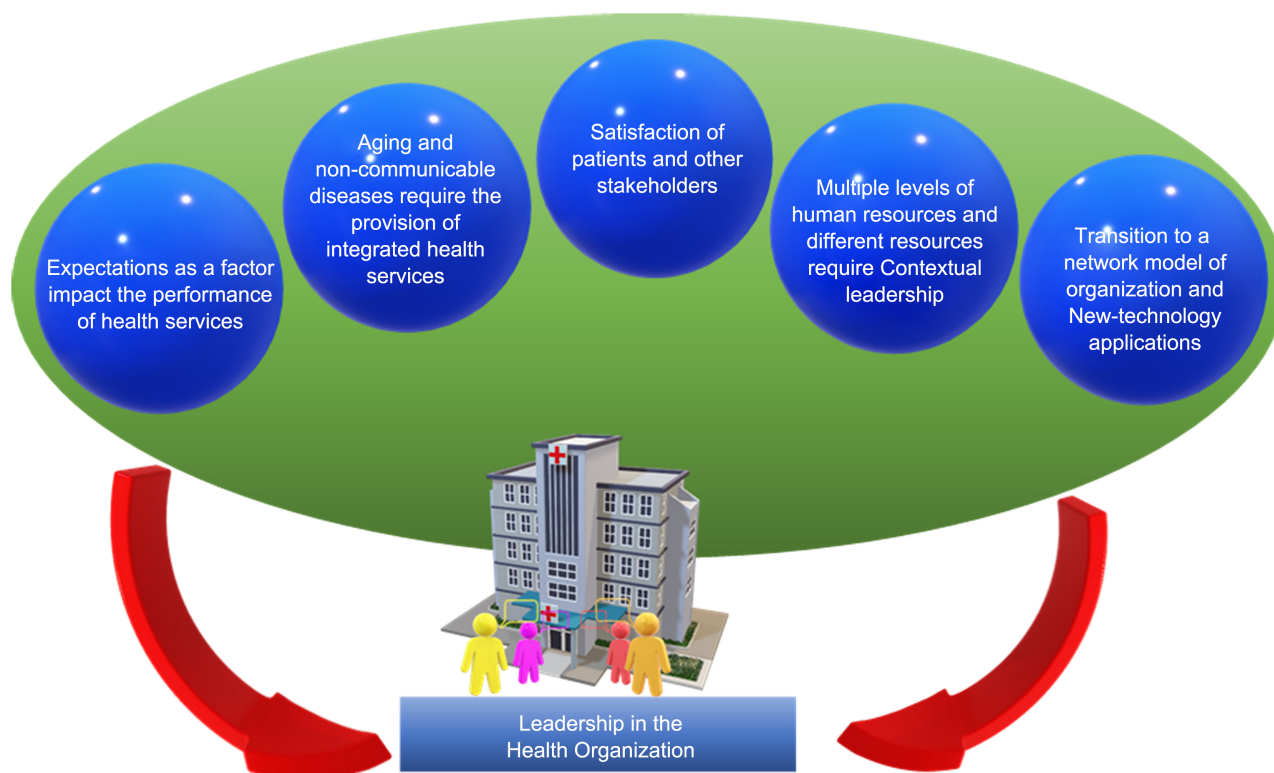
Expectations as a factor impact the performance of health services

Aging and non-communicable diseases require the provision of integrated health services

Satisfaction of patients and other stakeholders

Multiple levels of human resources and different resources require Contextual leadership

Transition to a network model of organization and New-technology applications

Leadership in the Health Organization